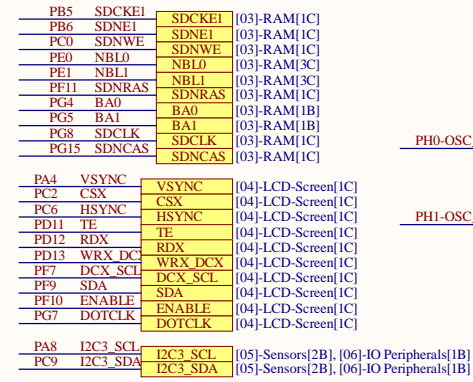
PB5 SDCKE1 SDCKE1 [03]-RAM[1C]
PB6 SDNE1 SDNE1 [03]-RAM[1C]
PC0 SDNWE SDNWE [03]-RAM[1C]
PE0 NBL0 NBL0 [03]-RAM[3C]
PE1 NBL1 NBL1 [03]-RAM[3C]
PF11 SDNRAS SDNRAS [03]-RAM[1C]
PG4 BA0 BA0 [03]-RAM[1B]
PG5 BA1 BA1 [03]-RAM[1B]
PG8 SDCLK SDCLK [03]-RAM[1C]
PG15 SDNCAS SDNCAS [03]-RAM[1C]

PH0-OSC

PA4 VSYNC VSYNC [04]-LCD-Screen[1C]
PC2 CSX CSX [04]-LCD-Screen[1C]
PC6 HSYNC HSYNC [04]-LCD-Screen[1C]
PD11 TE TE [04]-LCD-Screen[1C]
PD12 RDX RDX [04]-LCD-Screen[1C]
PD13 WRX_DCX WRX_DCX [04]-LCD-Screen[1C]
PF7 DCX_SCL DCX_SCL [04]-LCD-Screen[1C]
PF9 SDA SDA [04]-LCD-Screen[1C]
PF10 ENABLE ENABLE [04]-LCD-Screen[1C]
PG7 DOTCLK DOTCLK [04]-LCD-Screen[1C]

PH1-OSC

PA8 I2C3_SCL I2C3_SCL [05]-Sensors[2B], [06]-IO Peripherals[1B]
PC9 I2C3_SDA I2C3_SDA [05]-Sensors[2B], [06]-IO Peripherals[1B]